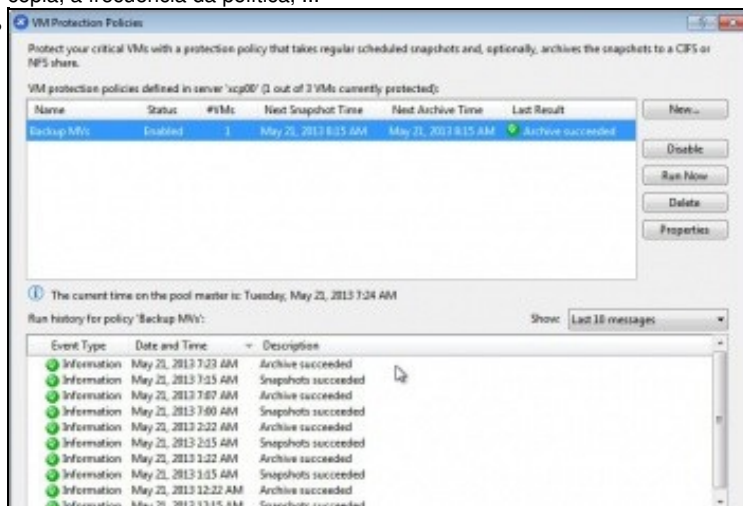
copia, a frecuencia da política, ...

VM Protection Policies

Protect your critical VMs with a protection policy that takes regular scheduled snapshots and, optionally, archives the snapshots to a CIFS or NFS share.

VM protection policies defined in server 'xcp00' (1 out of 3 VMs currently protected):

| Name | Status | #VMs | Next Snapshot Time | Next Archive Time | Last Result |
|---|---|---|---|---|---|
| Backup MVs | Enabled | 1 | May 21, 2013 8:15 AM | May 21, 2013 8:15 AM | Archive succeeded |

New...

Disable

Run Now

Delete

Properties

The current time on the pool master is: Tuesday, May 21, 2013 7:24 AM

Run history for policy 'Backup MVs':

Show: Last 10 messages

| Event Type | Date and Time | Description |
|---|---|---|
| Information | May 21, 2013 7:23 AM | Archive succeeded |
| Information | May 21, 2013 7:15 AM | Snapshots succeeded |
| Information | May 21, 2013 7:07 AM | Archive succeeded |
| Information | May 21, 2013 7:00 AM | Snapshots succeeded |
| Information | May 21, 2013 2:22 AM | Archive succeeded |
| Information | May 21, 2013 2:15 AM | Snapshots succeeded |
| Information | May 21, 2013 1:22 AM | Archive succeeded |
| Information | May 21, 2013 1:15 AM | Snapshots succeeded |
| Information | May 21, 2013 12:22 AM | Archive succeeded |
| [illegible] | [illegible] | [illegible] |